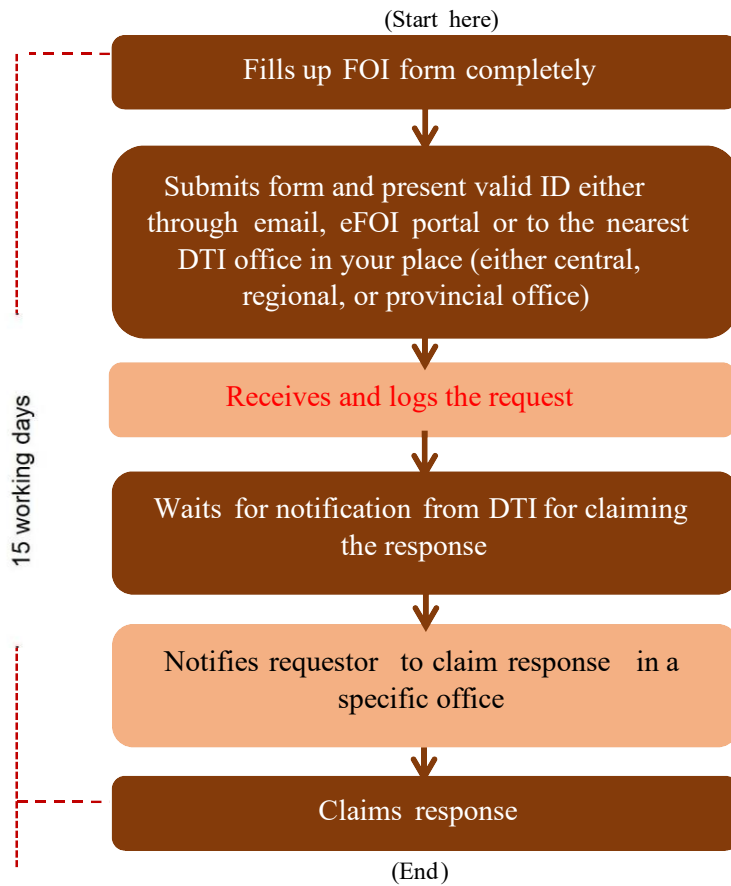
(Start here)

15 working days

Fills up FOI form completely

Submits form and present valid ID either through email, eFOI portal or to the nearest DTI office in your place (either central, regional, or provincial office)

Receives and logs the request

Waits for notification from DTI for claiming the response

Notifies requestor to claim response in a specific office

Claims response

(End)